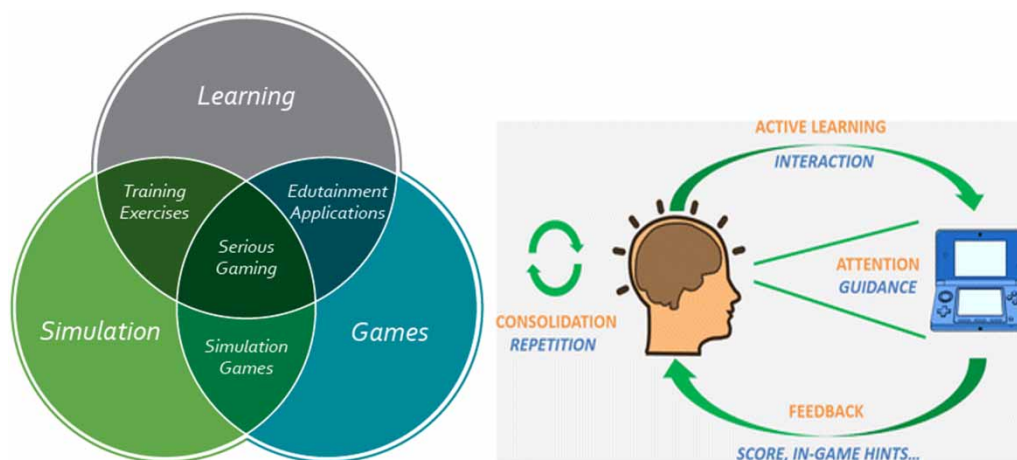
Learning

Training Exercises

Edutainment Applications

Serious Gaming

Simulation

Simulation Games

Games

ACTIVE LEARNING
INTERACTION

CONSOLIDATION
REPETITION

ATTENTION
GUIDANCE

FEEDBACK
SCORE, IN-GAME HINTS...